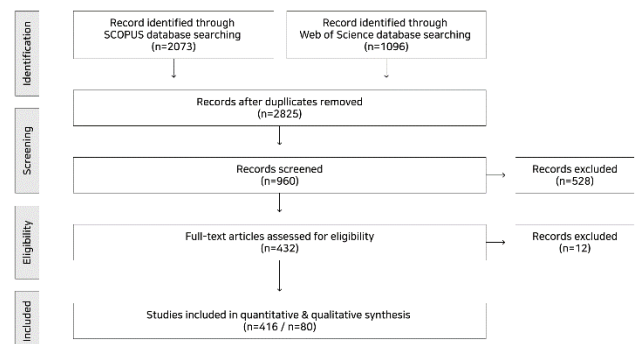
Identification

Record identified through SCOPUS database searching (n=2073)

Record identified through Web of Science database searching (n=1096)

Records after duplicates removed (n=2825)

Screening

Records screened (n=960)

Records excluded (n=528)

Eligibility

Full-text articles assessed for eligibility (n=432)

Records excluded (n=12)

Included

Studies included in quantitative & qualitative synthesis (n=416 / n=80)